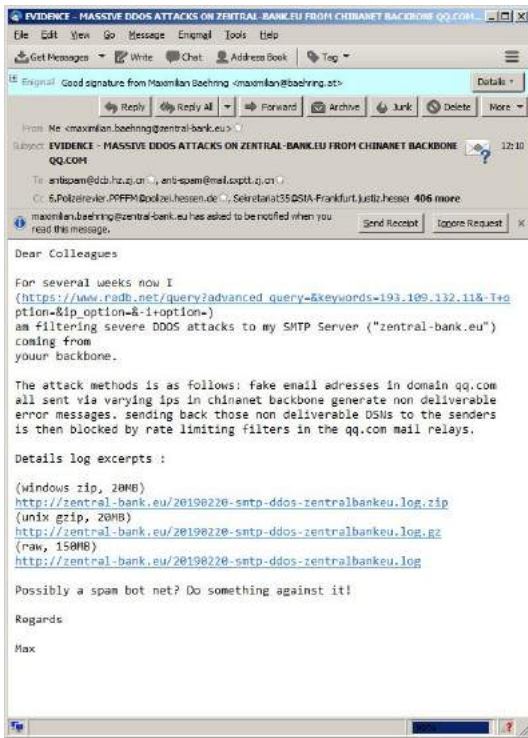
EVIDENCE - MASSIVE DDOS ATTACKS ON ZENTRAL-BANK.EU FROM CHINANET BACKBONE QQ.COM...

File Edit View Go Message Enigmail Tools Help

Get Messages Write Chat Address Book Tag

Enigmail Good signature from Maximilian Baehring <maximilian@baehring.at> Details

Reply Reply All Forward Archive Junk Delete More

From Me <maximilian.baehring@zentral-bank.eu>

Subject EVIDENCE - MASSIVE DDOS ATTACKS ON ZENTRAL-BANK.EU FROM CHINANET BACKBONE QQ.COM 12:10

To antispam@dcb.hz.zj.cn, anti-spam@mail.zxptt.zj.cn

Cc 6.Polizeirevier.PPFFM@polizei.hessen.de, Seiretariat35@StA-Frankfurt.justiz.hessen 406 more

maximilian.baehring@zentral-bank.eu has asked to be notified when you read this message. Send Receipt Ignore Request

Dear Colleagues

For several weeks now I (https://www.radb.net/query?advanced_query=&keywords=193.109.132.11&-T+option=&ip_option=&-i+option=) am filtering severe DDOS attacks to my SMTP Server ("zentral-bank.eu") coming from youur backbone.

The attack methods is as follows: fake email adresses in domain qq.com all sent via varying ips in chinanet backbone generate non deliverable error messages. sending back those non deliverable DSNs to the senders is then blocked by rate limiting filters in the qq.com mail relays.

Details log excerpts :

(windows zip, 20MB)
http://zentral-bank.eu/20190220-smtp-ddos-zentralbankeu.log.zip
(unix gzip, 20MB)
http://zentral-bank.eu/20190220-smtp-ddos-zentralbankeu.log.gz
(raw, 150MB)
http://zentral-bank.eu/20190220-smtp-ddos-zentralbankeu.log

Possibly a spam bot net? Do something against it!

Regards

Max